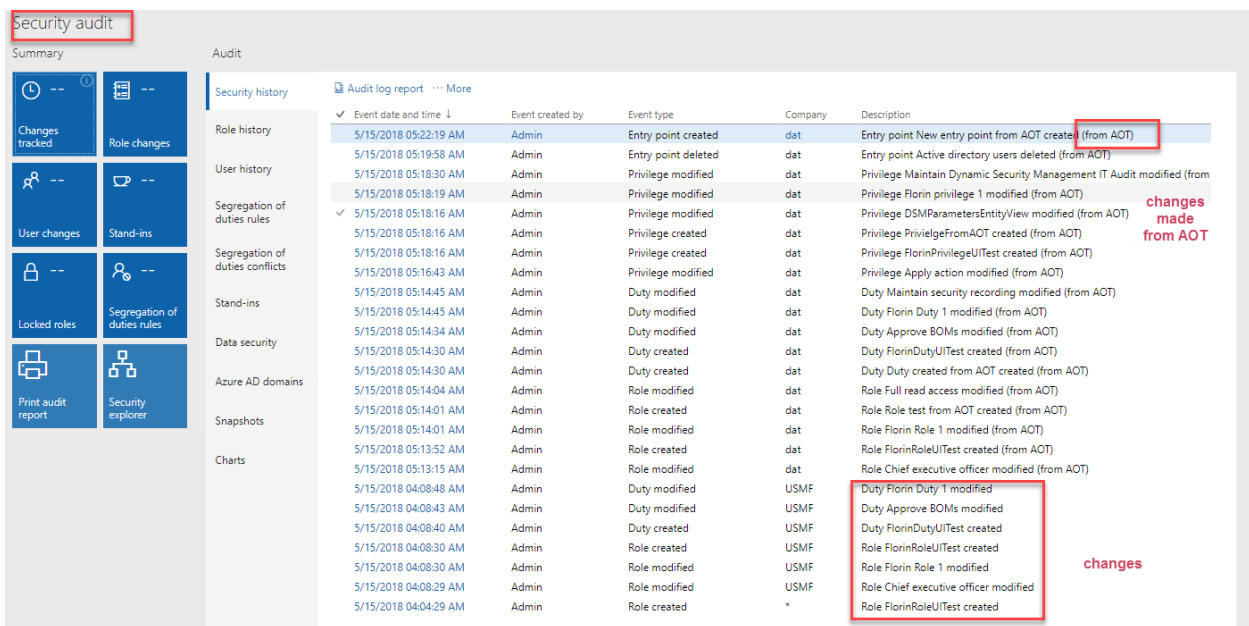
Security audit

Summary

-- Changes tracked

-- Role changes

-- User changes

-- Stand-ins

-- Locked roles

-- Segregation of duties rules

Print audit report

Security explorer

Audit

Security history

Role history

User history

Segregation of duties rules

Segregation of duties conflicts

Stand-ins

Data security

Azure AD domains

Snapshots

Charts

Audit log report ··· More

| Event date and time ↓ | Event created by | Event type | Company | Description |
|---|---|---|---|---|
| 5/15/2018 05:22:19 AM | Admin | Entry point created | dat | Entry point New entry point from AOT created (from AOT) |
| 5/15/2018 05:19:58 AM | Admin | Entry point deleted | dat | Entry point Active directory users deleted (from AOT) |
| 5/15/2018 05:18:30 AM | Admin | Privilege modified | dat | Privilege Maintain Dynamic Security Management IT Audit modified (from |
| 5/15/2018 05:18:19 AM | Admin | Privilege modified | dat | Privilege Florin privilege 1 modified (from AOT) |
| 5/15/2018 05:18:16 AM | Admin | Privilege modified | dat | Privilege DSMParametersEntityView modified (from AOT) |
| 5/15/2018 05:18:16 AM | Admin | Privilege created | dat | Privilege PrivielgeFromAOT created (from AOT) |
| 5/15/2018 05:18:16 AM | Admin | Privilege created | dat | Privilege FlorinPrivilegeUITest created (from AOT) |
| 5/15/2018 05:16:43 AM | Admin | Privilege modified | dat | Privilege Apply action modified (from AOT) |
| 5/15/2018 05:14:45 AM | Admin | Duty modified | dat | Duty Maintain security recording modified (from AOT) |
| 5/15/2018 05:14:45 AM | Admin | Duty modified | dat | Duty Florin Duty 1 modified (from AOT) |
| 5/15/2018 05:14:34 AM | Admin | Duty modified | dat | Duty Approve BOMs modified (from AOT) |
| 5/15/2018 05:14:30 AM | Admin | Duty created | dat | Duty FlorinDutyUITest created (from AOT) |
| 5/15/2018 05:14:30 AM | Admin | Duty created | dat | Duty Duty created from AOT created (from AOT) |
| 5/15/2018 05:14:04 AM | Admin | Role modified | dat | Role Full read access modified (from AOT) |
| 5/15/2018 05:14:01 AM | Admin | Role created | dat | Role Role test from AOT created (from AOT) |
| 5/15/2018 05:14:01 AM | Admin | Role modified | dat | Role Florin Role 1 modified (from AOT) |
| 5/15/2018 05:13:52 AM | Admin | Role created | dat | Role FlorinRoleUITest created (from AOT) |
| 5/15/2018 05:13:15 AM | Admin | Role modified | dat | Role Chief executive officer modified (from AOT) |
| 5/15/2018 04:08:48 AM | Admin | Duty modified | USMF | Duty Florin Duty 1 modified |
| 5/15/2018 04:08:43 AM | Admin | Duty modified | USMF | Duty Approve BOMs modified |
| 5/15/2018 04:08:40 AM | Admin | Duty created | USMF | Duty FlorinDutyUITest created |
| 5/15/2018 04:08:30 AM | Admin | Role created | USMF | Role FlorinRoleUITest created |
| 5/15/2018 04:08:30 AM | Admin | Role modified | USMF | Role Florin Role 1 modified |
| 5/15/2018 04:08:29 AM | Admin | Role modified | USMF | Role Chief executive officer modified |
| 5/15/2018 04:04:29 AM | Admin | Role created | * | Role FlorinRoleUITest created |

changes made from AOT

changes